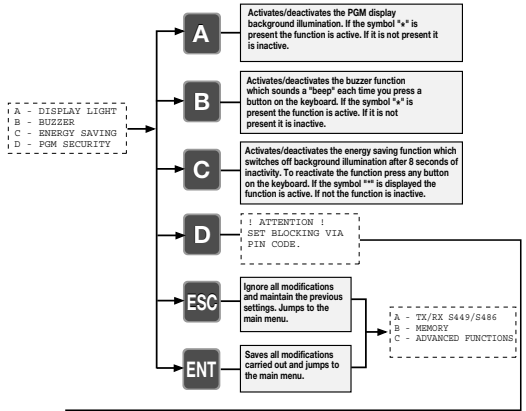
A - DISPLAY LIGHT
B - BUZZER
C - ENERGY SAVING
D - PGM SECURITY

A

Activates/deactivates the PGM display background illumination. If the symbol "*" is present the function is active. If it is not present it is inactive.

B

Activates/deactivates the buzzer function which sounds a "beep" each time you press a button on the keyboard. If the symbol "*" is present the function is active. If it is not present it is inactive.

C

Activates/deactivates the energy saving function which switches off background illumination after 8 seconds of inactivity. To reactivate the function press any button on the keyboard. If the symbol "*" is displayed the function is active. If not the function is inactive.

D

! ATTENTION !
SET BLOCKING VIA
PIN CODE.

ESC

Ignore all modifications and maintain the previous settings. Jumps to the main menu.

ENT

Saves all modifications carried out and jumps to the main menu.

A - TX/RX S449/S486
B - MEMORY
C - ADVANCED FUNCTIONS